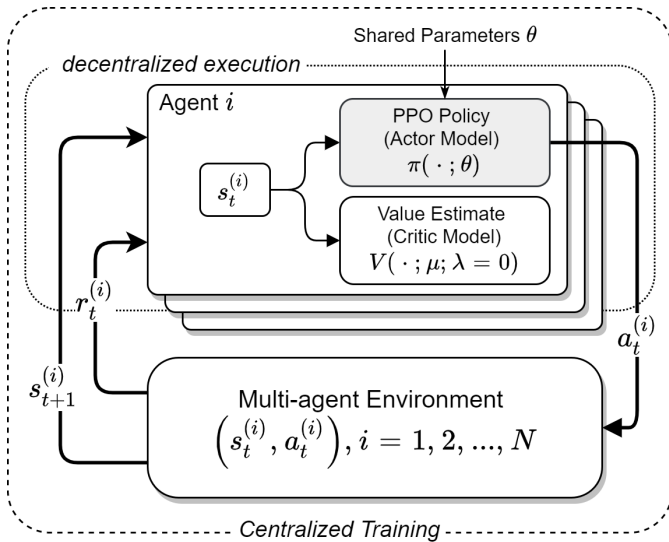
Shared Parameters $\theta$

decentralized execution

Agent $i$

PPO Policy
(Actor Model)
$\pi(\cdot\,;\theta)$

$s_t^{(i)}$

Value Estimate
(Critic Model)
$V(\cdot\,;\mu;\lambda=0)$

$r_t^{(i)}$

$a_t^{(i)}$

$s_{t+1}^{(i)}$

Multi-agent Environment
$\left(s_t^{(i)}, a_t^{(i)}\right), i=1,2,...,N$

Centralized Training